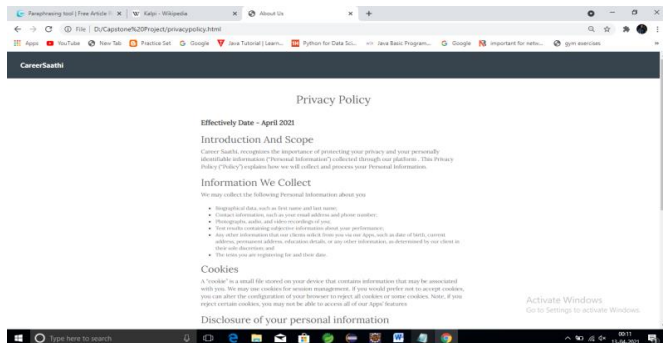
Paraphrasing tool | Free Article × | Kalpi - Wikipedia × | About Us × | +

File | D:/Capstone%20Project/privacypolicy.html

Apps YouTube New Tab Practice Set Google Java Tutorial | Learn... Python for Data Sci... Java Basic Program... Google important for netw... gym exercises

CareerSaathi

Privacy Policy

Effectively Date - April 2021

Introduction And Scope

Career Saathi, recognizes the importance of protecting your privacy and your personally identifiable information ("Personal Information") collected through our platform . This Privacy Policy ("Policy") explains how we will collect and process your Personal Information.

Information We Collect

We may collect the following Personal Information about you

- Biographical data, such as first name and last name;
- Contact information, such as your email address and phone number;
- Photographs, audio, and video recordings of you;
- Test results containing subjective information about your performance;
- Any other information that our clients solicit from you on our Apps, such as date of birth, current address, permanent address, education details, or any other information, as determined by our client in their sole discretion; and
- The tests you are registering for and their date.

Cookies

A "cookie" is a small file stored on your device that contains information that may be associated with you. We may use cookies for session management. If you would prefer not to accept cookies, you can alter the configuration of your browser to reject all cookies or some cookies. Note, if you reject certain cookies, you may not be able to access all of our Apps' features

Disclosure of your personal information

Activate Windows
Go to Settings to activate Windows.

Type here to search

00:11
13-04-2021